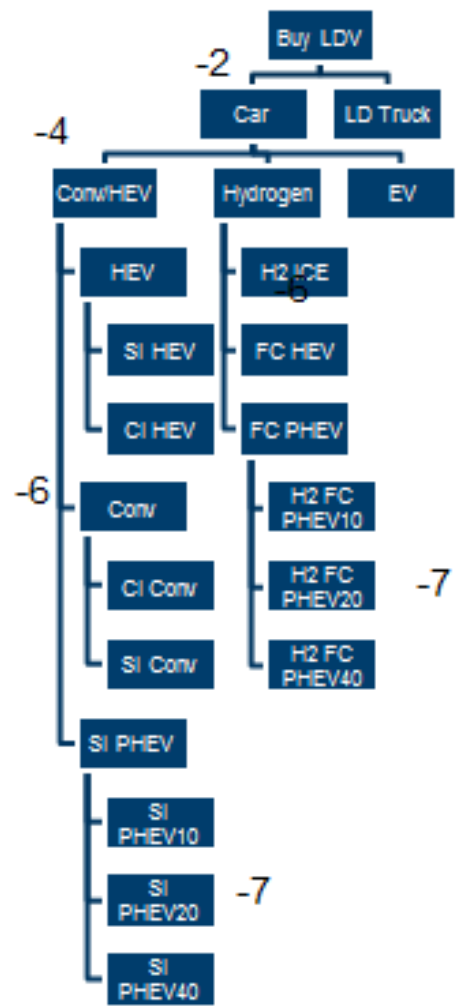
Buy LDV

-2

Car

LD Truck

-4

Conv/HEV

Hydrogen

EV

HEV

SI HEV

CI HEV

-6

Conv

CI Conv

SI Conv

SI PHEV

SI PHEV10

SI PHEV20

-7

SI PHEV40

H2 ICE

-6

FC HEV

FC PHEV

H2 FC PHEV10

H2 FC PHEV20

-7

H2 FC PHEV40